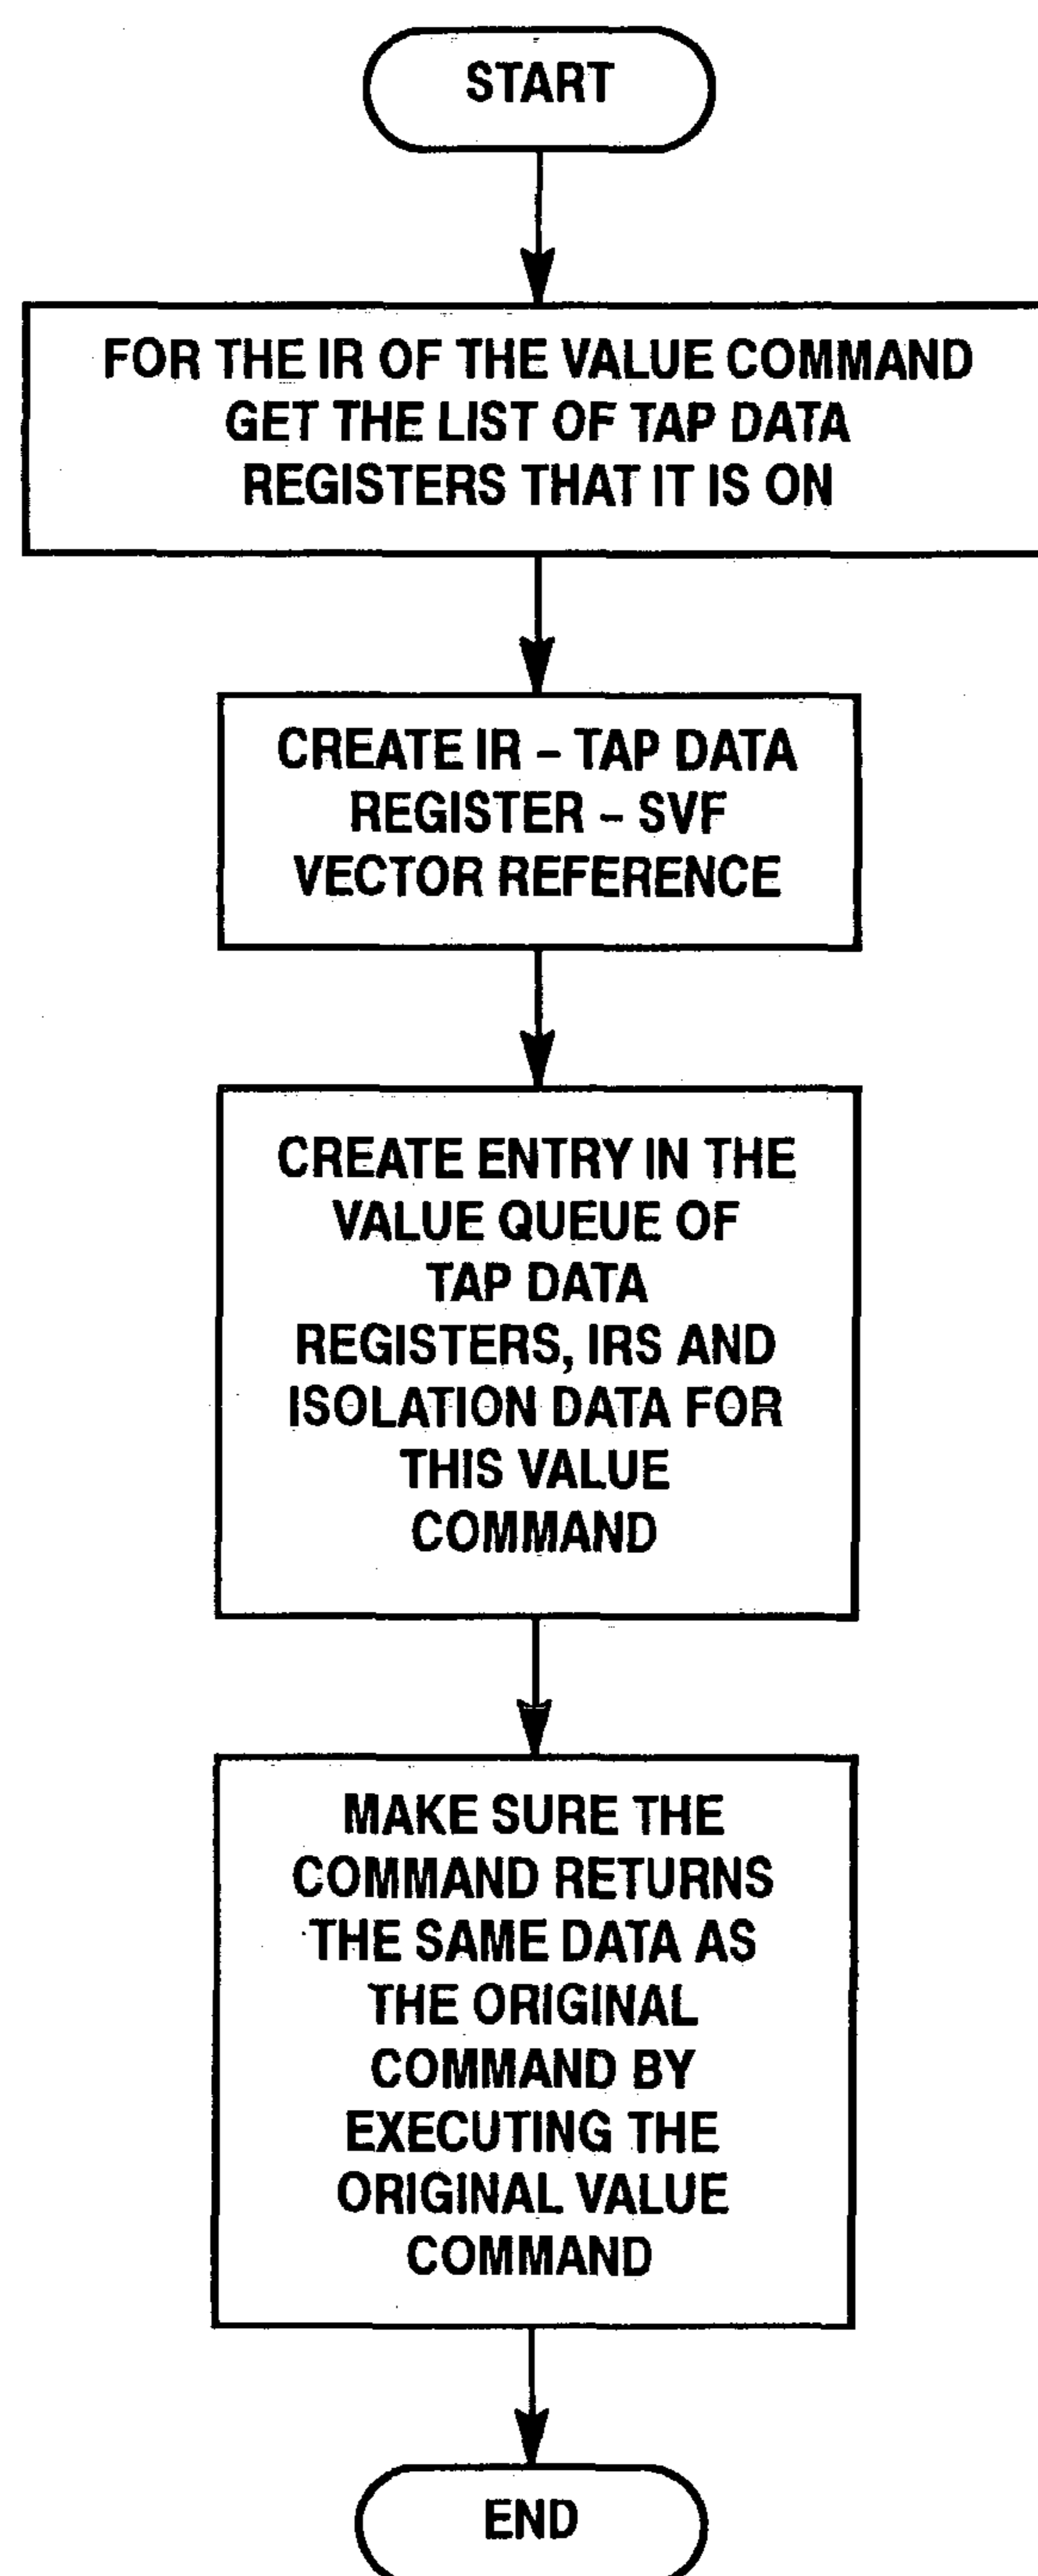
START

FOR THE IR OF THE VALUE COMMAND GET THE LIST OF TAP DATA REGISTERS THAT IT IS ON

CREATE IR – TAP DATA REGISTER – SVF VECTOR REFERENCE

CREATE ENTRY IN THE VALUE QUEUE OF TAP DATA REGISTERS, IRS AND ISOLATION DATA FOR THIS VALUE COMMAND

MAKE SURE THE COMMAND RETURNS THE SAME DATA AS THE ORIGINAL COMMAND BY EXECUTING THE ORIGINAL VALUE COMMAND

END